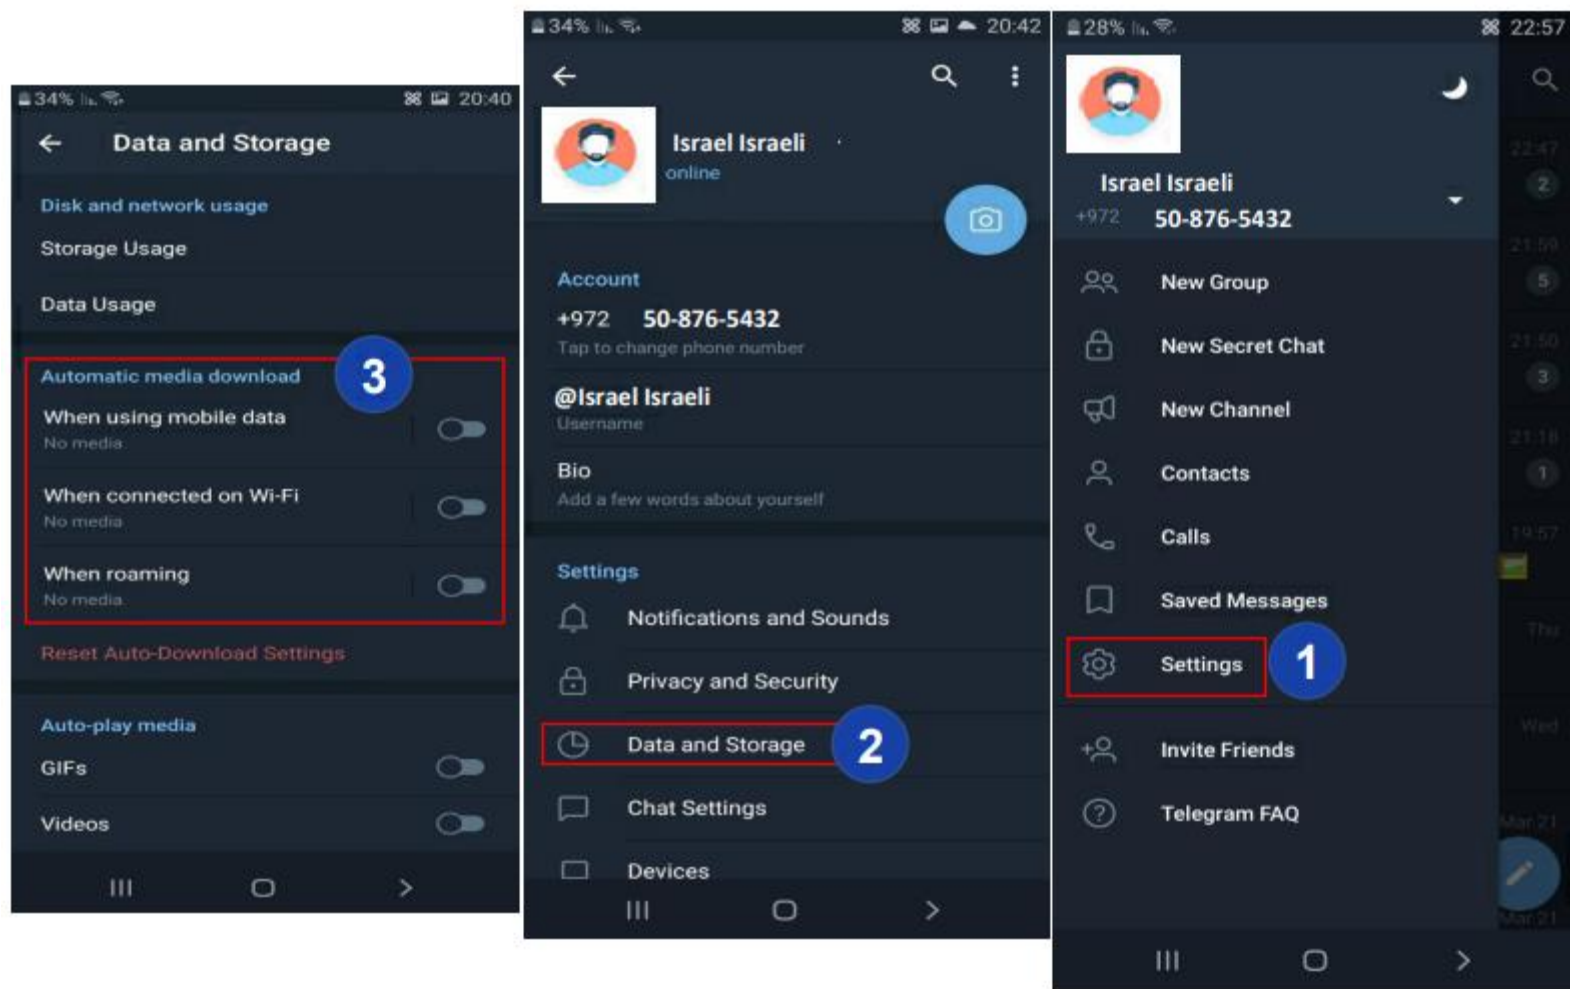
34% 20:40

Data and Storage

Disk and network usage

Storage Usage

Data Usage

Automatic media download

3

When using mobile data
No media

When connected on Wi-Fi
No media

When roaming
No media

Reset Auto-Download Settings

Auto-play media

GIFs

Videos

34% 20:42

Israel Israeli
online

Account

+972 50-876-5432
Tap to change phone number

@Israel Israeli
Username

Bio
Add a few words about yourself

Settings

Notifications and Sounds

Privacy and Security

Data and Storage

2

Chat Settings

Devices

28% 22:57

Israel Israeli
+972 50-876-5432

New Group

New Secret Chat

New Channel

Contacts

Calls

Saved Messages

Settings

1

Invite Friends

Telegram FAQ